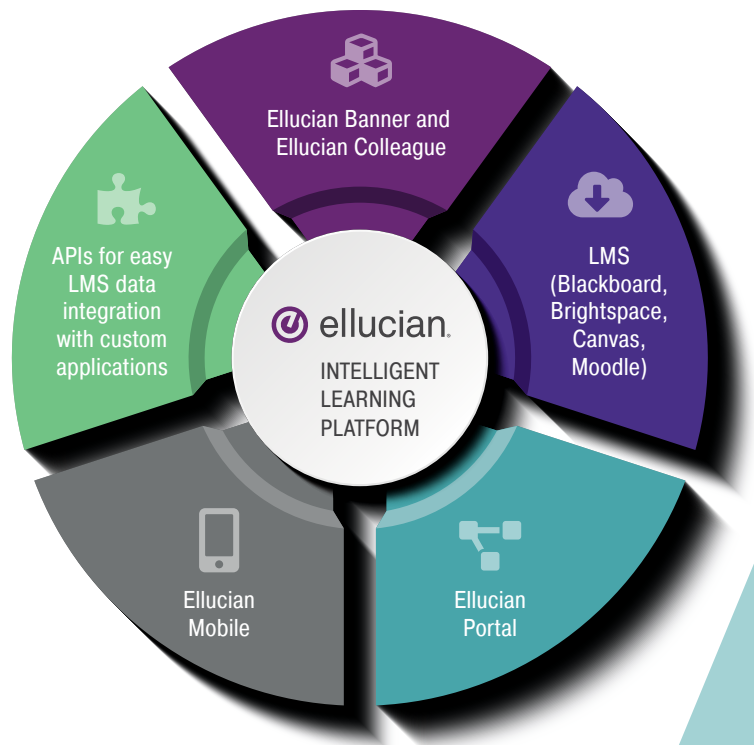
Ellucian Banner and Ellucian Colleague

LMS (Blackboard, Brightspace, Canvas, Moodle)

Ellucian Portal

Ellucian Mobile

APIs for easy LMS data integration with custom applications

ellucian.

INTELLIGENT LEARNING PLATFORM